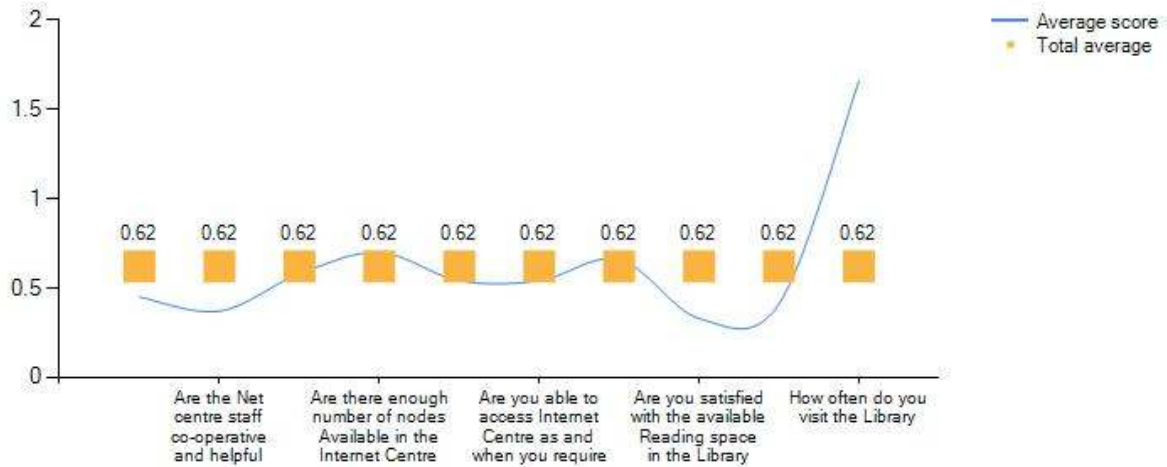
Average score
Total average

2
1.5
1
0.5
0

0.62 0.62 0.62 0.62 0.62 0.62 0.62 0.62 0.62 0.62

Are the Net centre staff co-operative and helpful

Are there enough number of nodes Available in the Internet Centre

Are you able to access Internet Centre as and when you require

Are you satisfied with the available Reading space in the Library

How often do you visit the Library